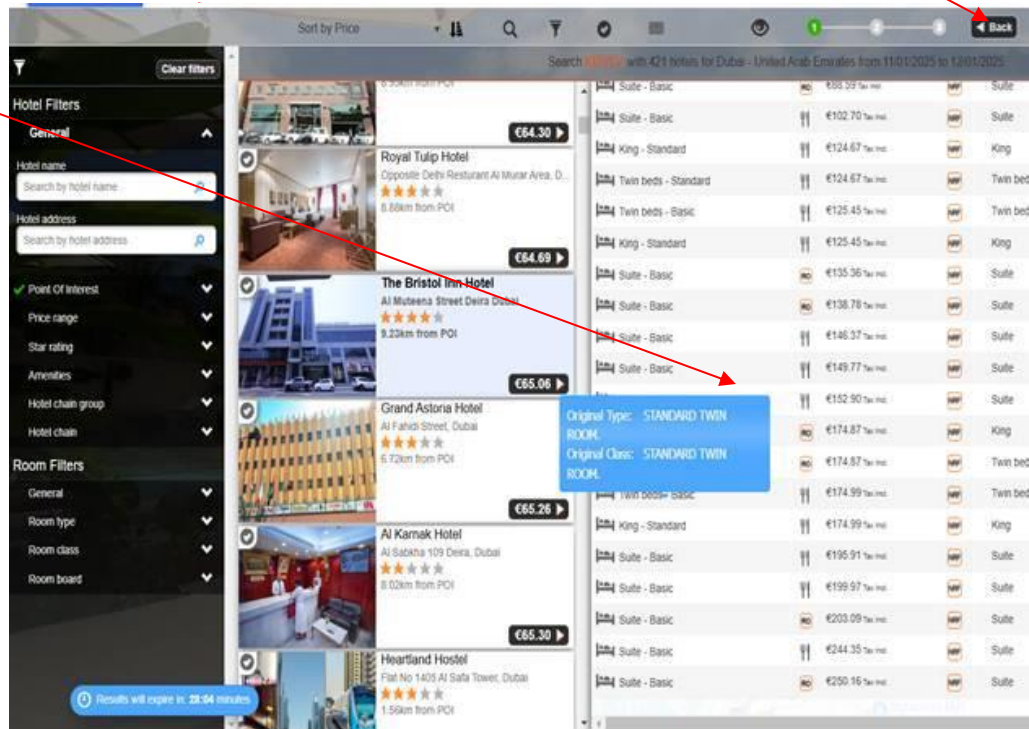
Sort by Price

1 2 3

Back

Search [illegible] with 421 hotels for Dubai - United Arab Emirates from 11/01/2025 to 12/01/2025

Clear filters

Hotel Filters

General

Hotel name

Search by hotel name

Hotel address

Search by hotel address

Point Of Interest

Price range

Star rating

Amenities

Hotel chain group

Hotel chain

Room Filters

General

Room type

Room class

Room board

Results will expire in: 28:04 minutes

6.55km from POI

€64.30

Royal Tulip Hotel

Opposite Delhi Resturant Al Murar Area, D...

6.88km from POI

€64.69

The Bristol Inn Hotel

Al Muteena Street Deira Dubai

9.23km from POI

€65.06

Grand Astoria Hotel

Al Fahidi Street, Dubai

6.72km from POI

€65.26

Al Karnak Hotel

Al Sabkha 109 Deira, Dubai

8.02km from POI

€65.30

Heartland Hostel

Flat No 1405 Al Safa Tower, Dubai

1.56km from POI

| | | | |
|---|---|---|---|
| Suite - Basic | €88.39 Tax incl. | Suite |
| Suite - Basic | €102.70 Tax incl. | Suite |
| King - Standard | €124.67 Tax incl. | King |
| Twin beds - Standard | €124.67 Tax incl. | Twin bed |
| Twin beds - Basic | €125.45 Tax incl. | Twin bed |
| King - Standard | €125.45 Tax incl. | King |
| Suite - Basic | €135.36 Tax incl. | Suite |
| Suite - Basic | €138.78 Tax incl. | Suite |
| Suite - Basic | €146.37 Tax incl. | Suite |
| Suite - Basic | €149.77 Tax incl. | Suite |
| | €152.90 Tax incl. | Suite |
| | €174.87 Tax incl. | King |
| | €174.87 Tax incl. | Twin bed |
| Twin beds - Basic | €174.99 Tax incl. | Twin bed |
| King - Standard | €174.99 Tax incl. | King |
| Suite - Basic | €195.91 Tax incl. | Suite |
| Suite - Basic | €199.97 Tax incl. | Suite |
| Suite - Basic | €203.09 Tax incl. | Suite |
| Suite - Basic | €244.35 Tax incl. | Suite |
| Suite - Basic | €250.16 Tax incl. | Suite |

Original Type: STANDARD TWIN ROOM.
Original Class: STANDARD TWIN ROOM.